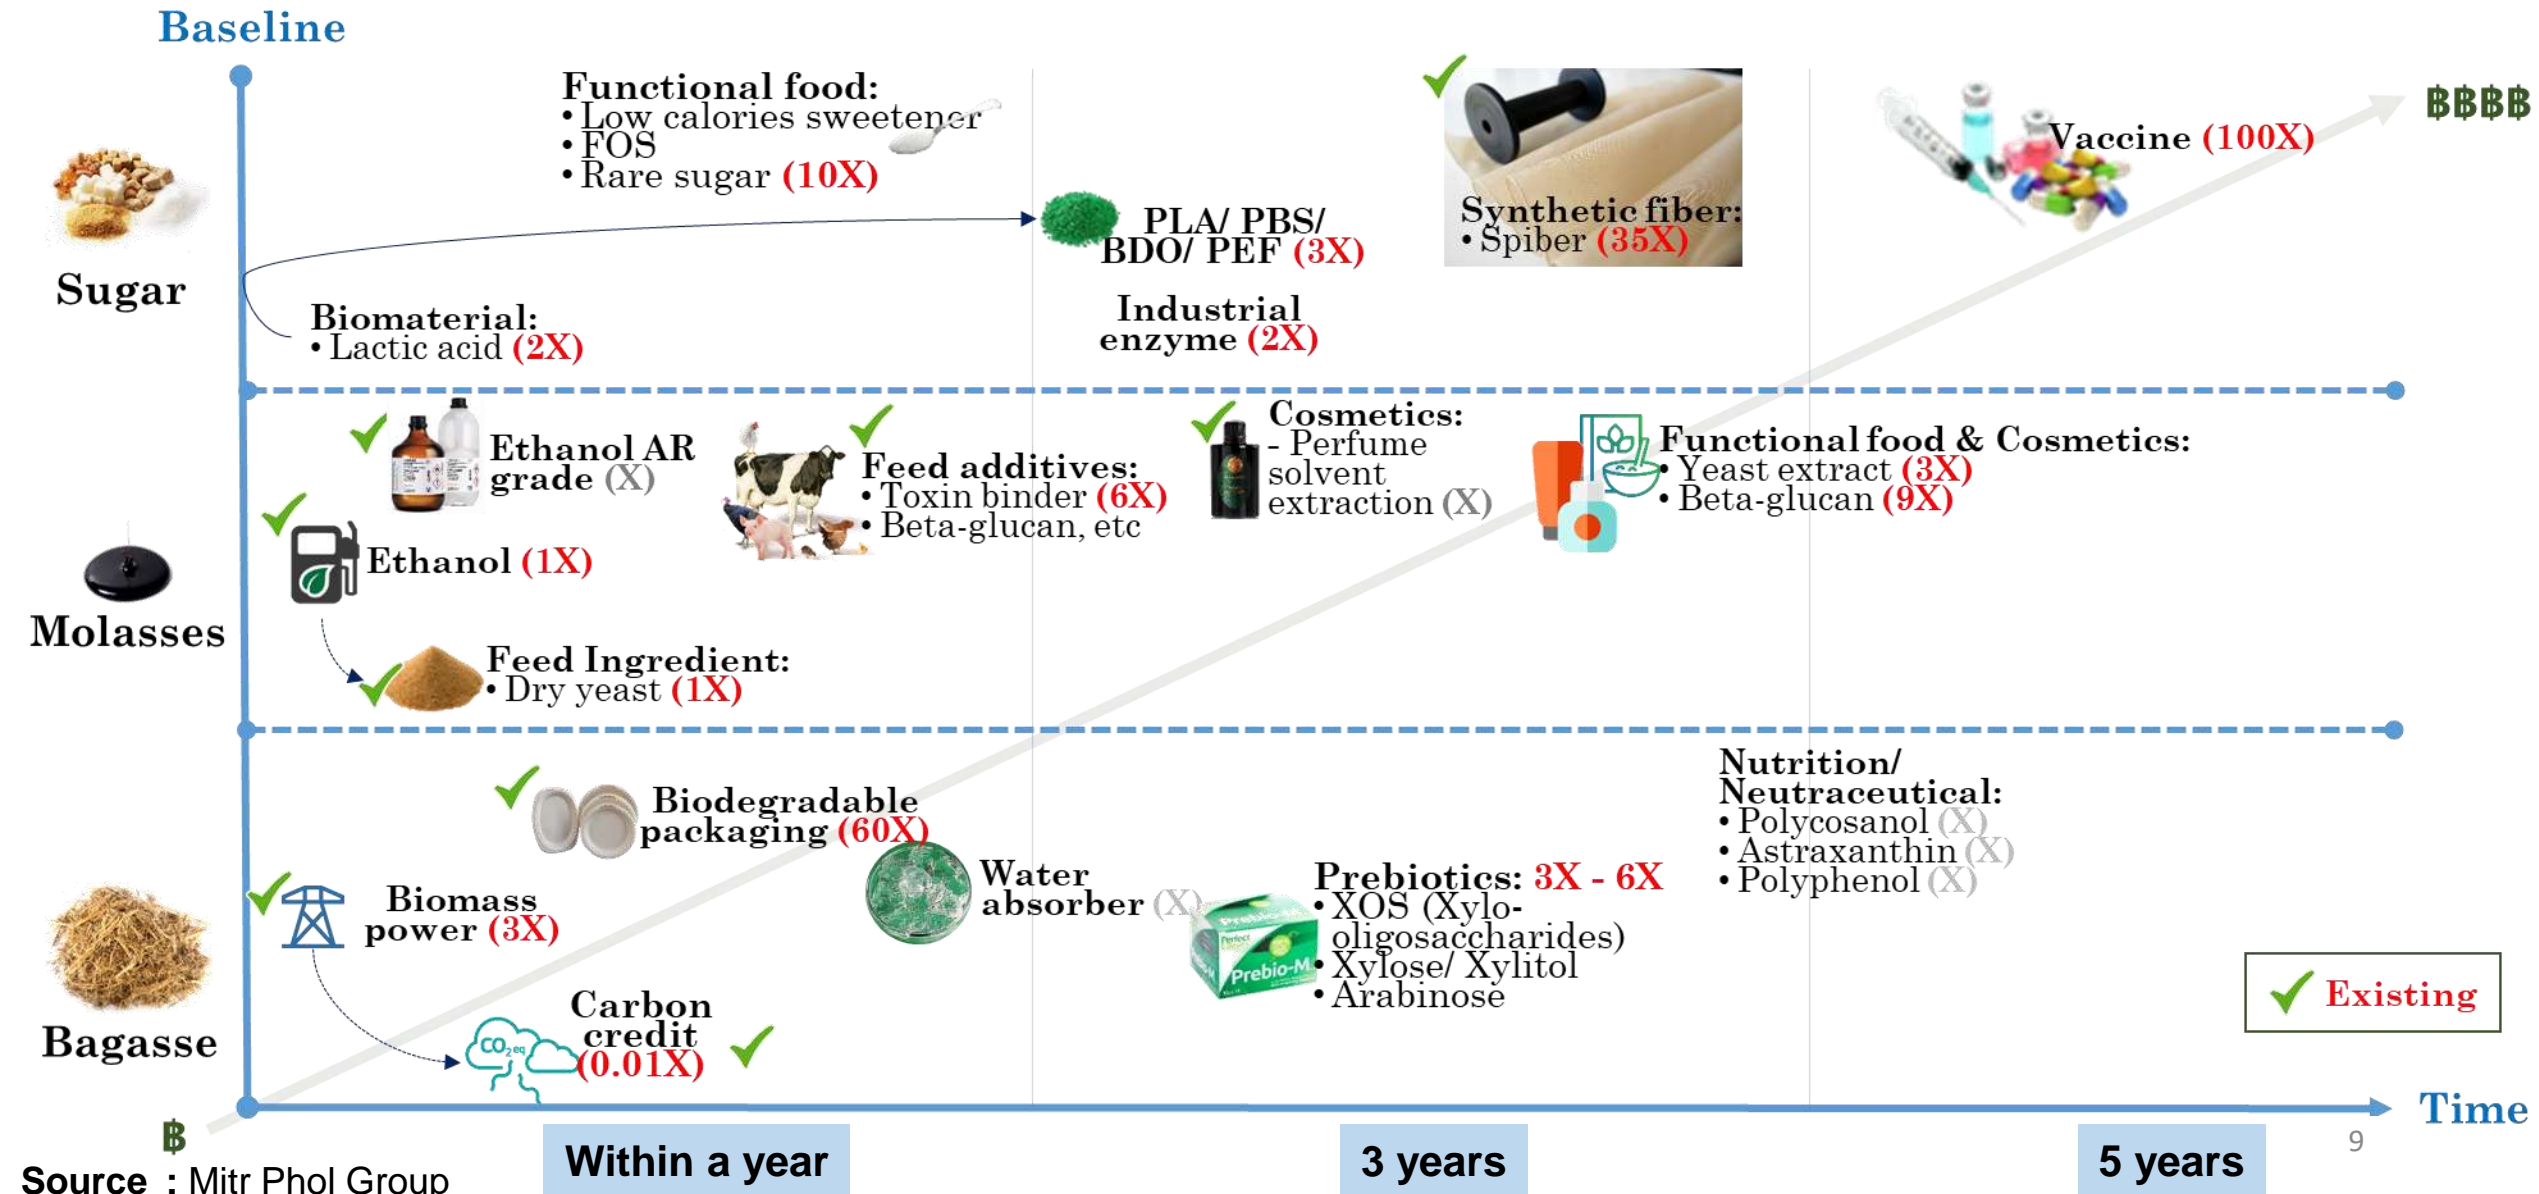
Baseline

Sugar

Functional food:
• Low calories sweetener
• FOS
• Rare sugar (10X)

PLA/ PBS/ BDO/ PEF (3X)

Synthetic fiber:
• Spiber (35X)

Vaccine (100X)

฿฿฿฿

Biomaterial:
• Lactic acid (2X)

Industrial enzyme (2X)

Molasses

Ethanol AR grade (X)

Feed additives:
• Toxin binder (6X)
• Beta-glucan, etc

Cosmetics:
- Perfume solvent extraction (X)

Functional food & Cosmetics:
• Yeast extract (3X)
• Beta-glucan (9X)

Ethanol (1X)

Feed Ingredient:
• Dry yeast (1X)

Bagasse

Biodegradable packaging (60X)

Nutrition/ Neutraceutical:
• Polycosanol (X)
• Astraxanthin (X)
• Polyphenol (X)

Water absorber (X)

Prebiotics: 3X - 6X
• XOS (Xylo-oligosaccharides)
• Xylose/ Xylitol
• Arabinose

Biomass power (3X)

$CO_{2eq}$

Carbon credit (0.01X)

Existing

Time

฿

Within a year

3 years

5 years

9

Source : Mitr Phol Group